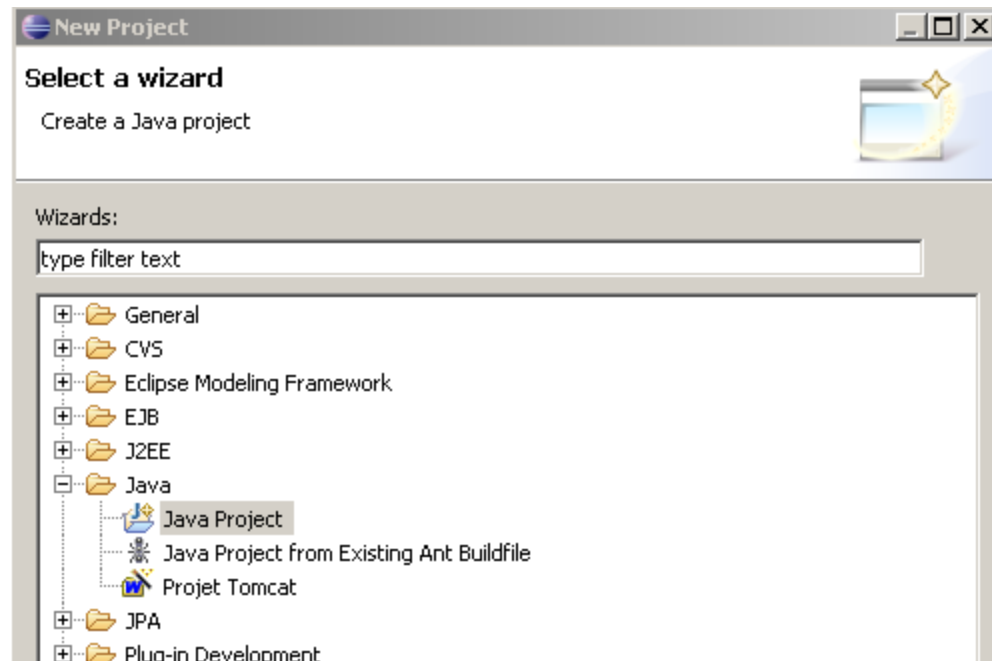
New Project

Select a wizard

Create a Java project

Wizards:

type filter text

General
CVS
Eclipse Modeling Framework
EJB
J2EE
Java
Java Project
Java Project from Existing Ant Buildfile
Projet Tomcat
JPA
Plug-in Development